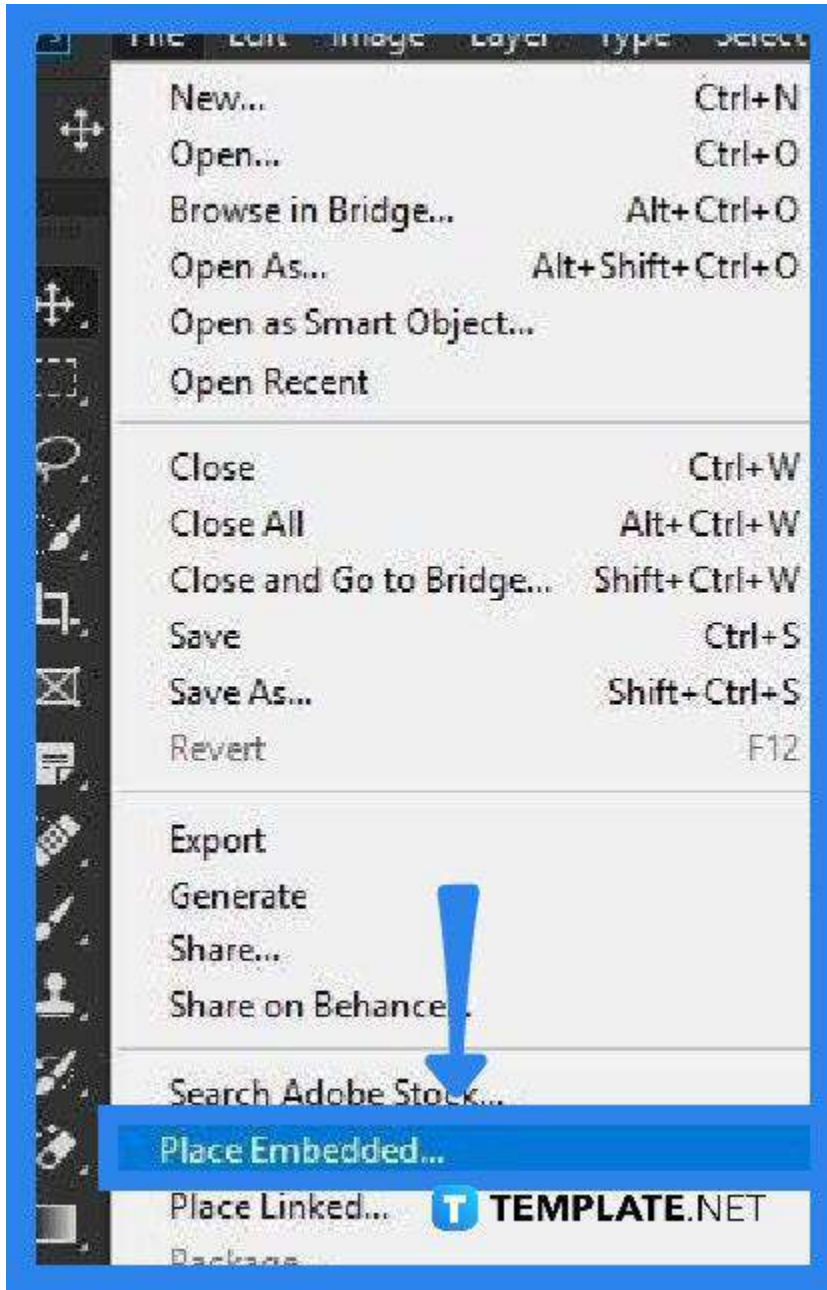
File Edit Image Layer Type Select

New... Ctrl+N
Open... Ctrl+O
Browse in Bridge... Alt+Ctrl+O
Open As... Alt+Shift+Ctrl+O
Open as Smart Object...
Open Recent

Close Ctrl+W
Close All Alt+Ctrl+W
Close and Go to Bridge... Shift+Ctrl+W
Save Ctrl+S
Save As... Shift+Ctrl+S
Revert F12

Export
Generate
Share...
Share on Behance...

Search Adobe Stock...
Place Embedded...
Place Linked...
Package

TEMPLATE.NET